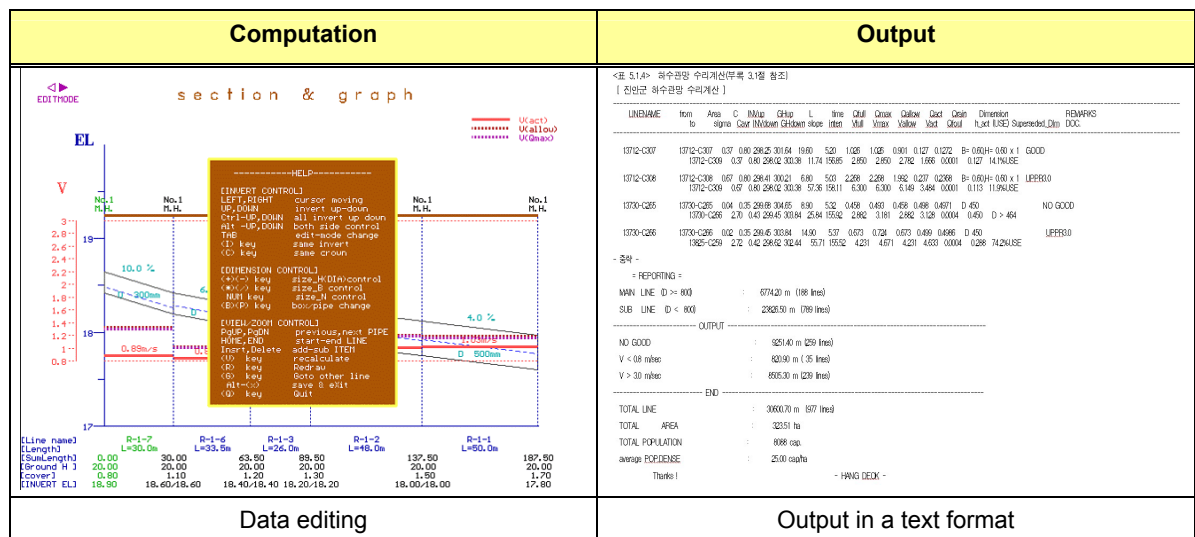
| Computation | Output |
|---|---|
| EDITMODE section & graph EL V V(act) V(allow) V(Qmax) | <표 5.1.4> 하수관망 수리계산(부록 3.1절 참조) [ 진안군 하수관망 수리계산 ] |
| Data editing | Output in a text format |

-----------HELP-----------
[INVERT CONTROL]
LEFT,RIGHT cursor moving
UP,DOWN invert up-down
Ctrl-UP,DOWN all invert up down
Alt -UP,DOWN both side control
TAB edit-mode change
(I) key same invert
(C) key same crown
[DIMENSION CONTROL]
(+)(-) key size_H(DIA)control
(*)(/) key size_B control
NUM key size_N control
(B)(P) key box/pipe change
[VIEW-ZOOM CONTROL]
PgUP,PgDN previous,next PIPE
HOME,END start-end LINE
Insrt,Delete add-sub ITEM
(U) key recalculate
(R) key Redraw
(G) key Goto other line
Alt-(X) save & eXit
(Q) key Quit

No.1 M.H. No.1 M.H. No.1 M.H. No.1 M.H.
3 2.8 2.6 2.4 2.2 2 1.8 1.6 1.4 1.2 1 0.8
19 18 17
10.0 % D 300mm 0.88m/s 4.0 % D 500mm

| [Line name] | R-1-7 | R-1-6 | R-1-3 | R-1-2 | R-1-1 | |
|---|---|---|---|---|---|---|
| [Length] | L=30.0m | L=33.5m | L=26.0m | L=48.0m | L=50.0m | |
| [SumLength] | 0.00 | 30.00 | 63.50 | 89.50 | 137.50 | 187.50 |
| [Ground H ] | 20.00 | 20.00 | 20.00 | 20.00 | 20.00 | 20.00 |
| [cover] | 0.80 | 1.10 | 1.20 | 1.30 | 1.50 | 1.70 |
| [INVERT EL] | 18.90 | 18.60/18.60 | 18.40/18.40 | 18.20/18.20 | 18.00/18.00 | 17.80 |

LINENAME from to Area sigma C Cavr INVup INVdown GHup GHdown L slope time inten Qfull Vfull Qmax Vmax Qallow Vallow Qact Vact Qrain Qfoul Dimension h_act [USE] Superseded_Dim REMARKS DOC.

13712-C307 13712-C307 0.37 0.80 298.25 301.64 19.60 5.20 1.026 1.026 0.901 0.127 0.1272 B= 0.60,H= 0.60 x 1 GOOD
13712-C309 0.37 0.80 298.02 303.38 11.74 156.85 2.850 2.850 2.782 1.666 0.0001 0.127 14.1%USE
13712-C308 13712-C308 0.67 0.80 298.41 300.21 6.80 5.03 2.258 2.258 1.992 0.277 0.2168 B= 0.60,H= 0.60 x 1 UPPR3.0
13712-C309 0.67 0.80 298.02 303.38 57.36 158.11 6.300 6.300 6.149 3.484 0.0001 0.113 11.9%USE
13730-C265 13730-C265 0.04 0.35 299.68 304.65 8.90 5.32 0.458 0.493 0.458 0.498 0.4971 D 450 NO GOOD
13730-C266 2.70 0.43 299.45 303.84 25.84 155.92 2.882 3.181 2.882 3.128 0.0004 0.450 D > 464
13730-C266 13730-C266 0.02 0.35 299.45 303.84 14.90 5.37 0.673 0.724 0.673 0.499 0.4986 D 450 UPPR3.0
13825-C259 2.72 0.42 298.62 302.44 55.71 155.52 4.231 4.671 4.231 4.633 0.0004 0.288 74.2%USE

- 중략 -
= REPORTING =
MAIN LINE (D >= 800) : 6774.20 m (188 lines)
SUB LINE (D < 800) : 23826.50 m (789 lines)
----- OUTPUT -----
NO GOOD : 9251.40 m (259 lines)
V < 0.8 m/sec : 820.90 m ( 35 lines)
V > 3.0 m/sec : 8505.30 m (239 lines)
----- END -----
TOTAL LINE : 30600.70 m (977 lines)
TOTAL AREA : 323.51 ha
TOTAL POPULATION : 8088 cap.
average POP.DENSE : 25.00 cap/ha
Thanks ! - HANG DECK -